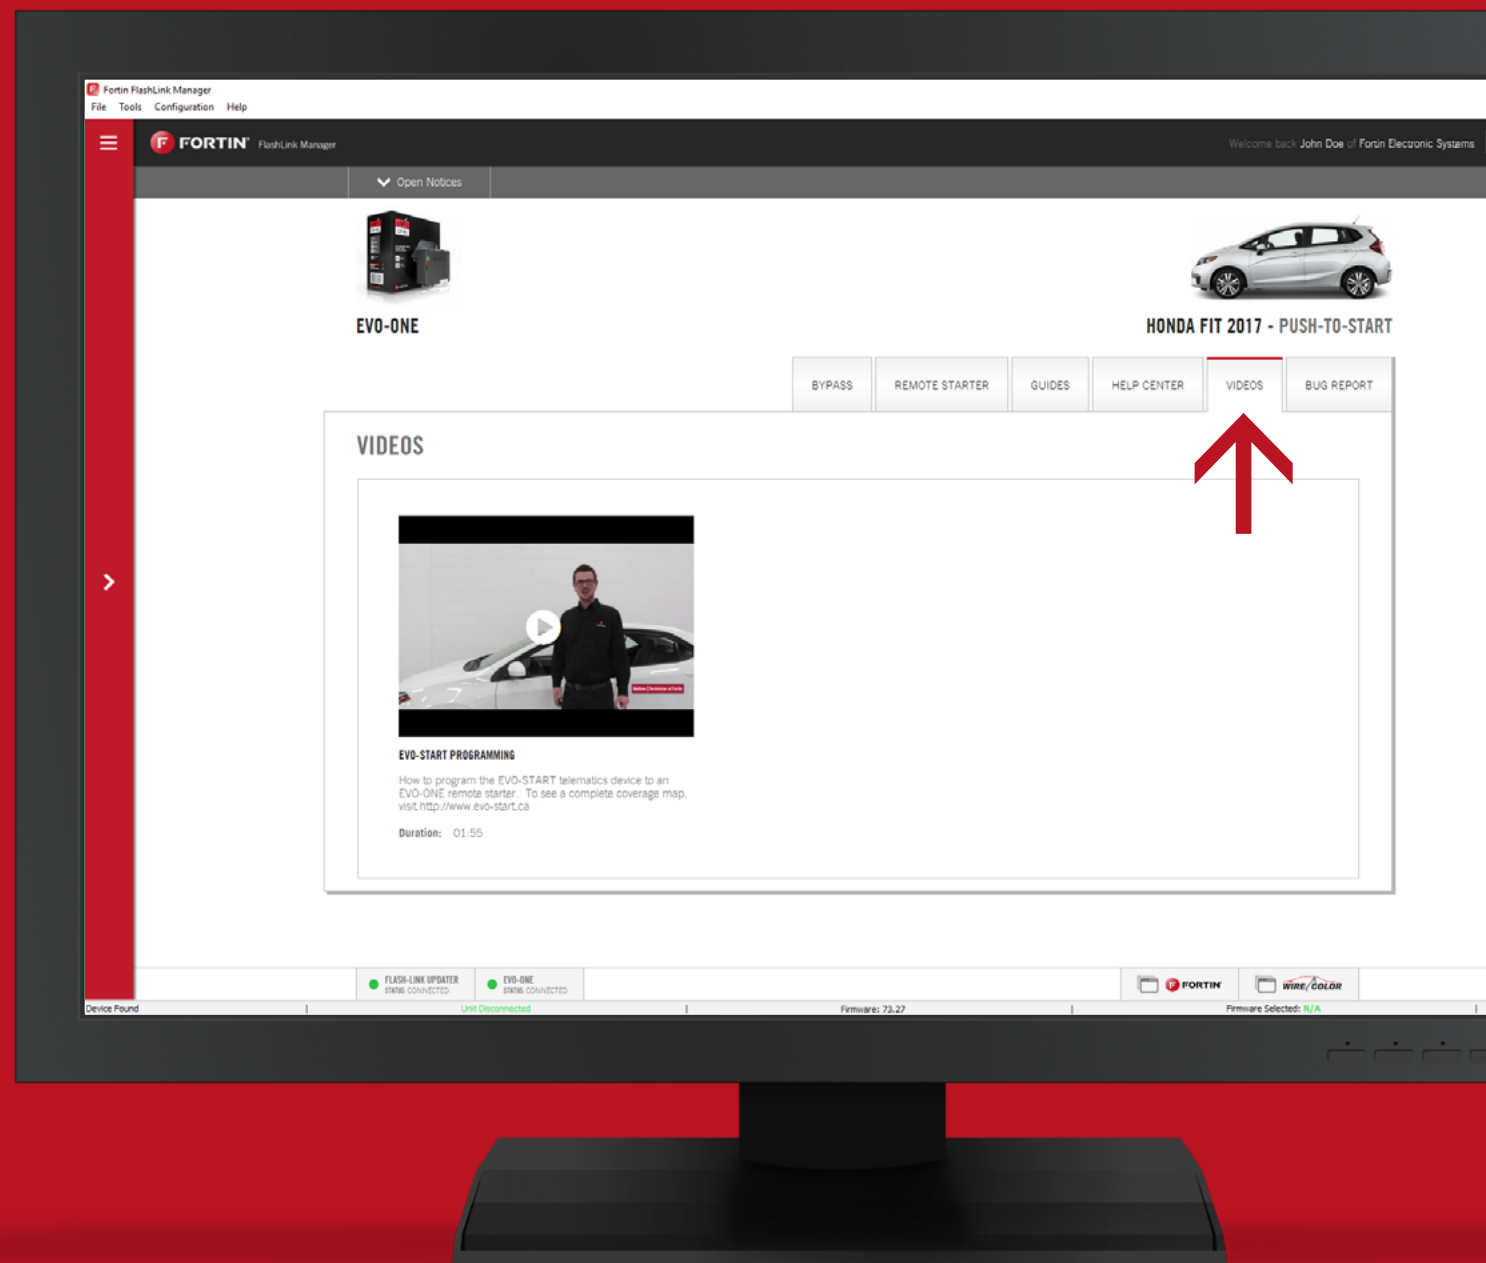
Fortin FlashLink Manager
File Tools Configuration Help

FORTIN FlashLink Manager

Welcome back John Doe of Fortin Electronic Systems

Open Notices

EVO-ONE

HONDA FIT 2017 - PUSH-TO-START

BYPASS
REMOTE STARTER
GUIDES
HELP CENTER
VIDEOS
BUG REPORT

VIDEOS

EVO-START PROGRAMMING

How to program the EVO-START telematics device to an EVO-ONE remote starter. To see a complete coverage map, visit http://www.evo-start.ca

Duration: 01:55

FLASH-LINK UPDATER STATUS: CONNECTED
EVO-ONE STATUS: CONNECTED

FORTIN
WIRE/COLOR

Device Found
Unit Disconnected
Firmware: 73.27
Firmware Selected: N/A